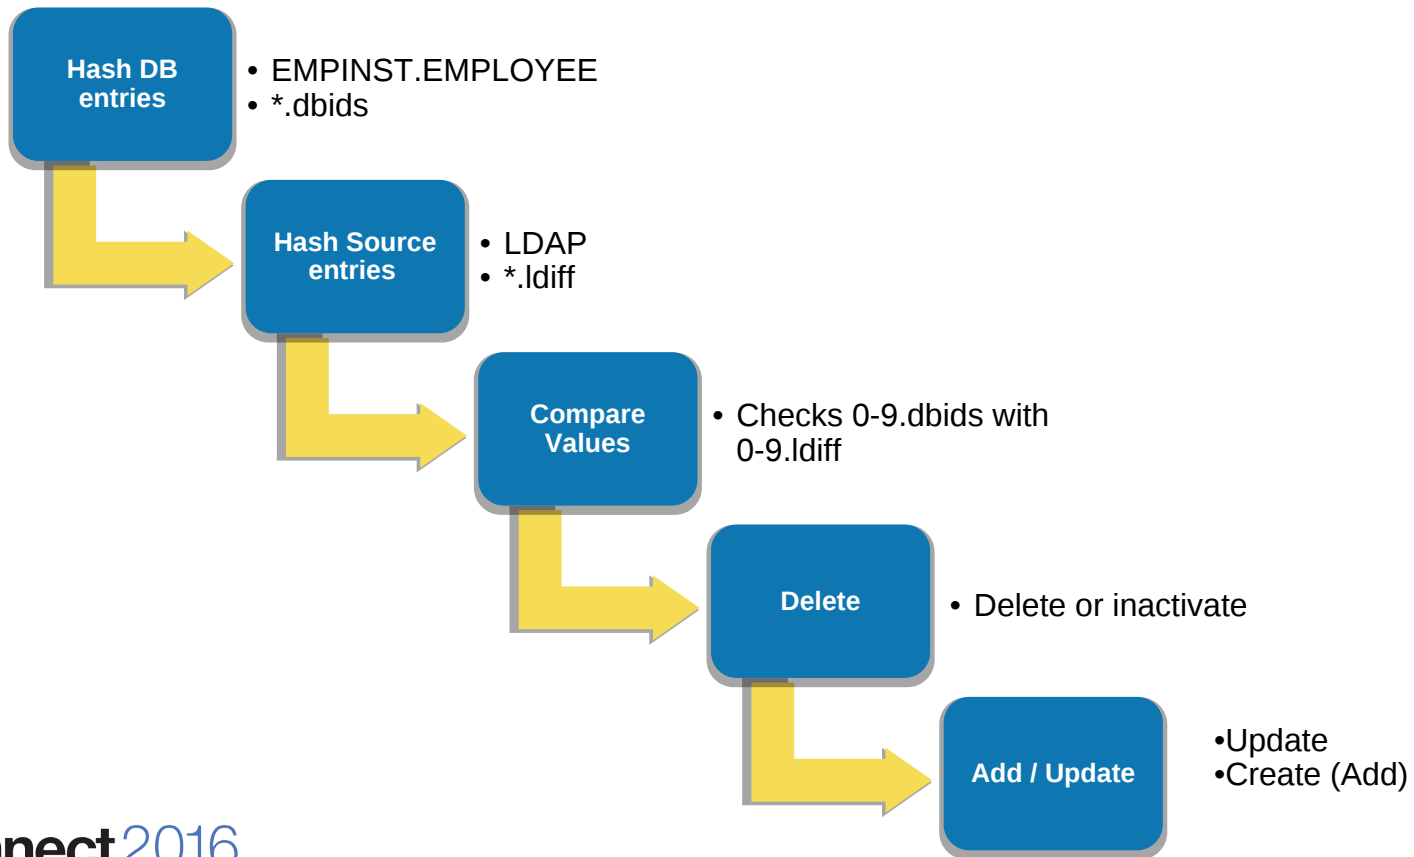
Hash DB entries

• EMPINST.EMPLOYEE
• *.dbids

Hash Source entries

• LDAP
• *.ldiff

Compare Values

• Checks 0-9.dbids with 0-9.ldiff

Delete

• Delete or inactivate

Add / Update

•Update
•Create (Add)

nect 2016